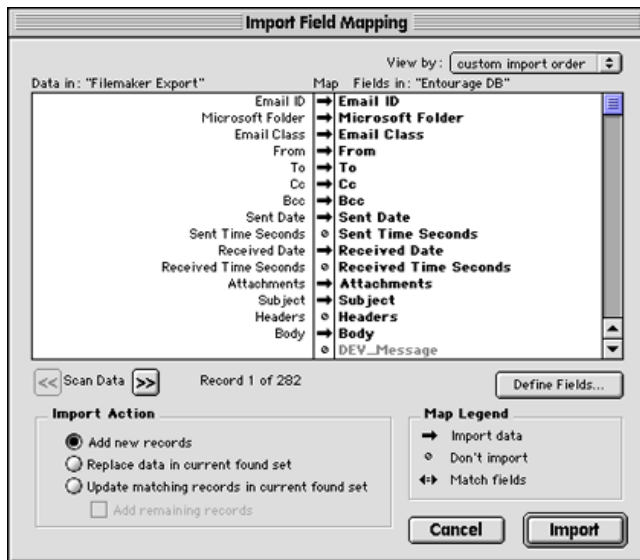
Import Field Mapping

View by: custom import order

Data in: "Filemaker Export" Map Fields in: "Entourage DB"

| Data in | Map | Fields in |
|---|---|---|
| Email ID | → | Email ID |
| Microsoft Folder | → | Microsoft Folder |
| Email Class | → | Email Class |
| From | → | From |
| To | → | To |
| Cc | → | Cc |
| Bcc | → | Bcc |
| Sent Date | → | Sent Date |
| Sent Time Seconds | ⊘ | Sent Time Seconds |
| Received Date | → | Received Date |
| Received Time Seconds | ⊘ | Received Time Seconds |
| Attachments | → | Attachments |
| Subject | → | Subject |
| Headers | ⊘ | Headers |
| Body | → | Body |
| | ⊘ | DEV_Message |

<< Scan Data >> Record 1 of 282

Define Fields...

Import Action
Add new records
Replace data in current found set
Update matching records in current found set
Add remaining records

Map Legend
→ Import data
⊘ Don't import
↔ Match fields

Cancel
Import